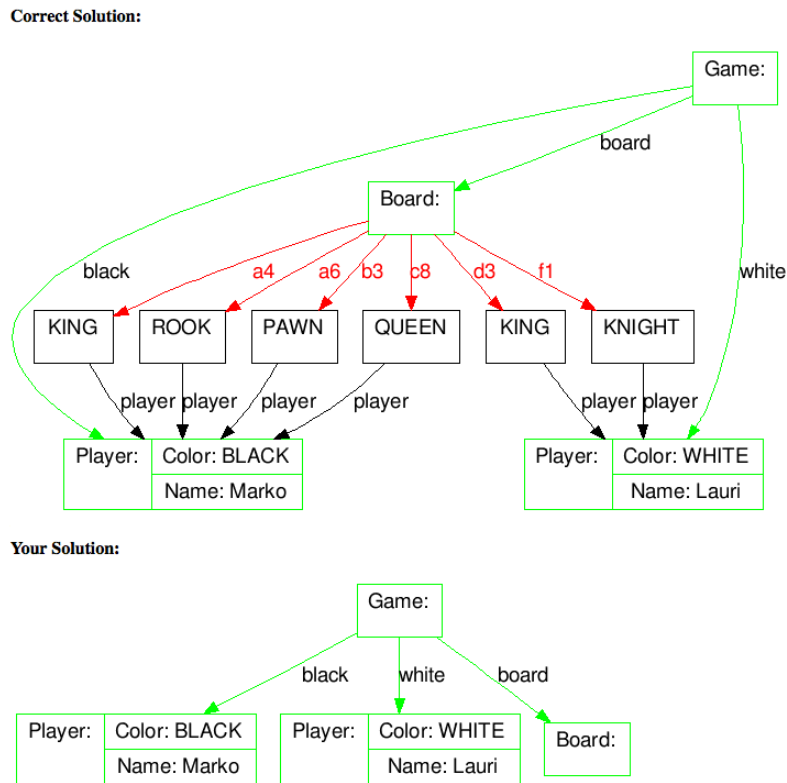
Correct Solution:

Game:

board

Board:

black

white

a4

a6

b3

c8

d3

f1

KING

ROOK

PAWN

QUEEN

KING

KNIGHT

player player player player

player player

Player: Color: BLACK
Name: Marko

Player: Color: WHITE
Name: Lauri

Your Solution:

Game:

black

white

board

Player: Color: BLACK
Name: Marko

Player: Color: WHITE
Name: Lauri

Board: